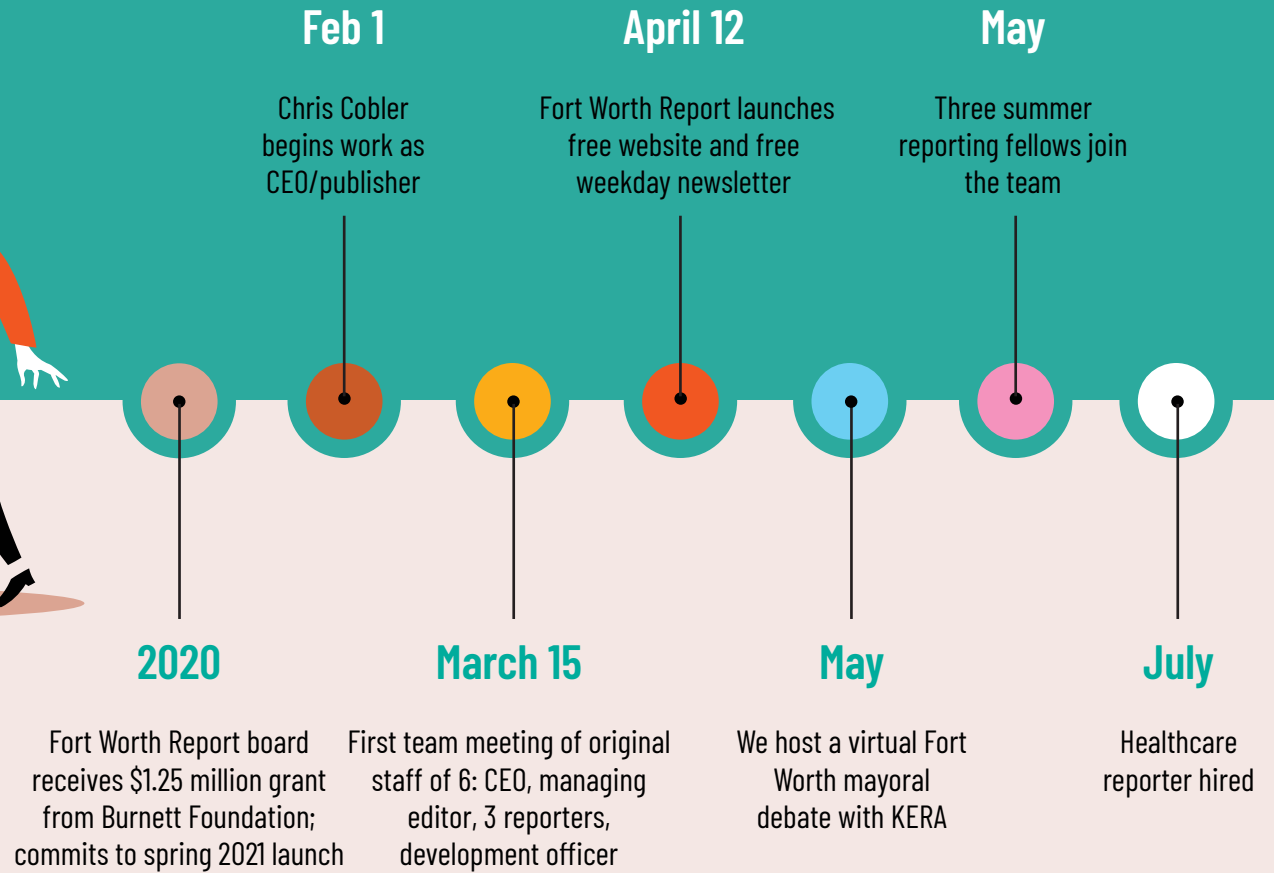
2020

Fort Worth Report board receives $1.25 million grant from Burnett Foundation; commits to spring 2021 launch

Feb 1

Chris Cobler begins work as CEO/publisher

March 15

First team meeting of original staff of 6: CEO, managing editor, 3 reporters, development officer

April 12

Fort Worth Report launches free website and free weekday newsletter

May

We host a virtual Fort Worth mayoral debate with KERA

May

Three summer reporting fellows join the team

July

Healthcare reporter hired